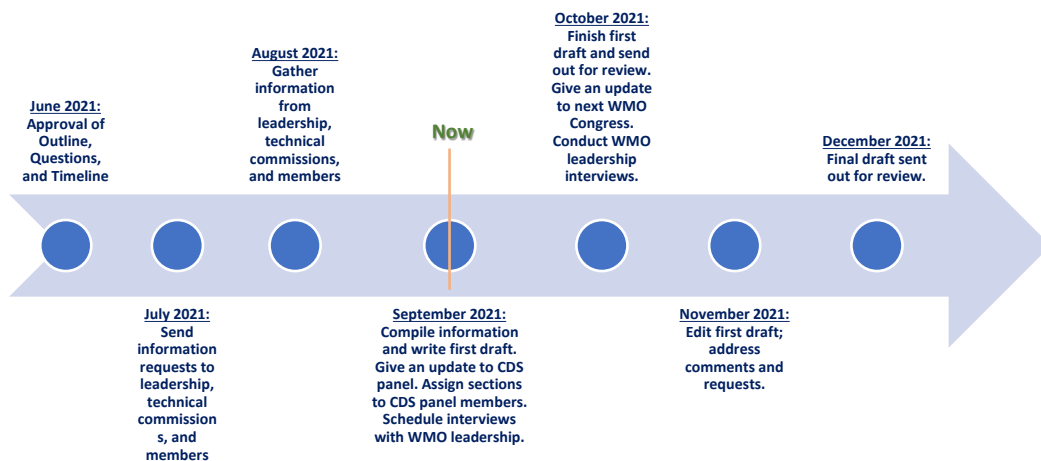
June 2021:
Approval of Outline, Questions, and Timeline

August 2021:
Gather information from leadership, technical commissions, and members

Now

October 2021:
Finish first draft and send out for review. Give an update to next WMO Congress. Conduct WMO leadership interviews.

December 2021:
Final draft sent out for review.

July 2021:
Send information requests to leadership, technical commissions, and members

September 2021:
Compile information and write first draft. Give an update to CDS panel. Assign sections to CDS panel members. Schedule interviews with WMO leadership.

November 2021:
Edit first draft; address comments and requests.